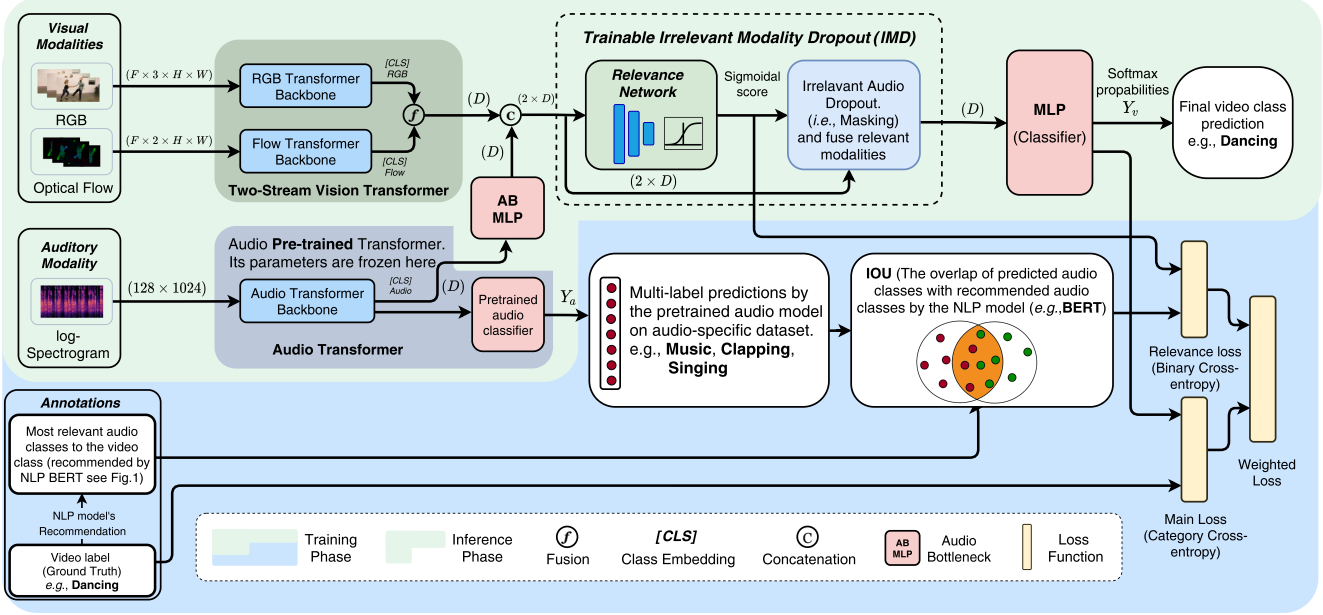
Visual Modalities

RGB

Optical Flow

$(F \times 3 \times H \times W)$

$(F \times 2 \times H \times W)$

RGB Transformer Backbone

Flow Transformer Backbone

[CLS] RGB

[CLS] Flow

f

Two-Stream Vision Transformer

$(D)$

$(2 \times D)$

C

$(D)$

AB MLP

Trainable Irrelevant Modality Dropout (IMD)

Relevance Network

Sigmoidal score

Irrelavant Audio Dropout. (i.e., Masking) and fuse relevant modalities

$(2 \times D)$

$(D)$

MLP (Classifier)

Softmax propabilities $Y_v$

Final video class prediction e.g., Dancing

Auditory Modality

log-Spectrogram

$(128 \times 1024)$

Audio Pre-trained Transformer. Its parameters are frozen here

Audio Transformer Backbone

[CLS] Audio

$(D)$

Pretrained audio classifier

$Y_a$

Audio Transformer

Multi-label predictions by the pretrained audio model on audio-specific dataset. e.g., Music, Clapping, Singing

IOU (The overlap of predicted audio classes with recommended audio classes by the NLP model (e.g.,BERT)

Relevance loss (Binary Cross-entropy)

Weighted Loss

Main Loss (Category Cross-entropy)

Annotations

Most relevant audio classes to the video class (recommended by NLP BERT see Fig.1)

NLP model's Recommendation

Video label (Ground Truth) e.g., Dancing

Training Phase

Inference Phase

f Fusion

[CLS] Class Embedding

C Concatenation

AB MLP Audio Bottleneck

Loss Function